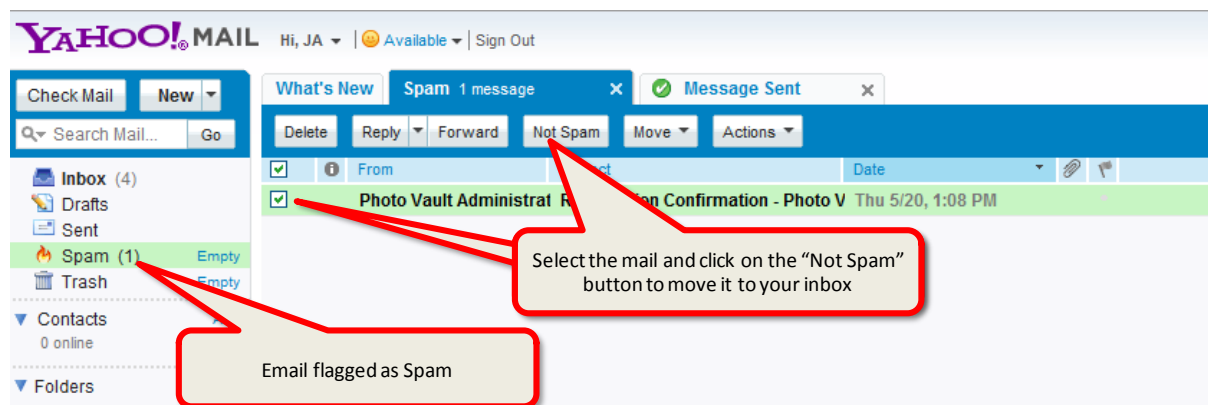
YAHOO! MAIL Hi, JA Available Sign Out

Check Mail New

Search Mail... Go

Inbox (4)
Drafts
Sent
Spam (1) Empty
Trash Empty

Contacts
0 online

Folders

What's New Spam 1 message Message Sent

Delete Reply Forward Not Spam Move Actions

From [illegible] Date

Photo Vault Administrat R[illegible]on Confirmation - Photo V Thu 5/20, 1:08 PM

Select the mail and click on the “Not Spam” button to move it to your inbox

Email flagged as Spam